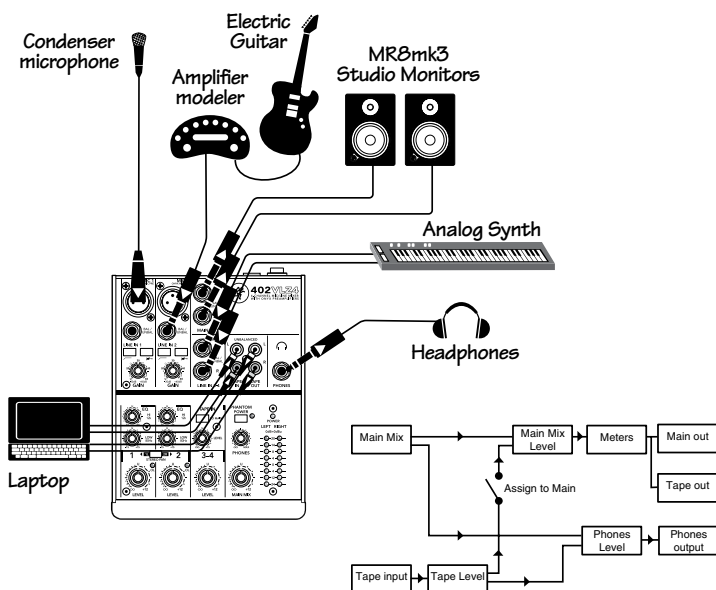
Condenser microphone

Electric Guitar

Amplifier modeler

MR8mk3 Studio Monitors

Analog Synth

402VLZ4

Headphones

LINE IN 1

LINE IN 2

GAIN

GAIN

LINE IN

PHANTOM POWER

PHONES

1

2

3-4

LEVEL

LEVEL

LEVEL

MAIN MIX

Laptop

Main Mix

Main Mix Level

Meters

Main out

Tape out

Assign to Main

Phones Level

Phones output

Tape input

Tape Level